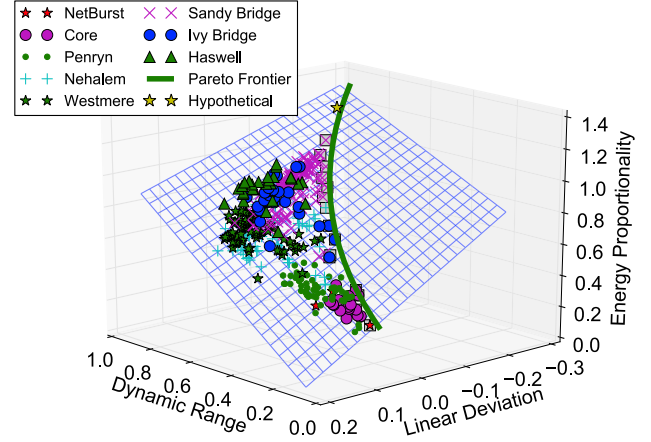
NetBurst
Core
Penryn
Nehalem
Westmere
Sandy Bridge
Ivy Bridge
Haswell
Pareto Frontier
Hypothetical

Energy Proportionality
1.4
1.2
1.0
0.8
0.6
0.4
0.2
0.0

Dynamic Range
1.0
0.8
0.6
0.4
0.2
0.0

Linear Deviation
0.2
0.1
0.0
−0.1
−0.2
−0.3